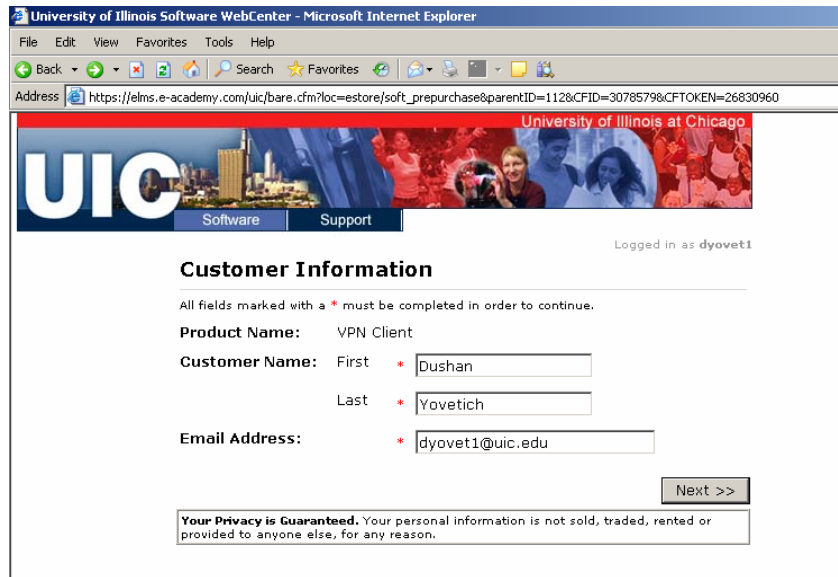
University of Illinois Software WebCenter - Microsoft Internet Explorer

File Edit View Favorites Tools Help

Back Search Favorites

Address https://elms.e-academy.com/uic/bare.cfm?loc=estore/soft_prepurchase&parentID=112&CFID=3078579&CFTOKEN=26830960

University of Illinois at Chicago

UIC

Software Support

Logged in as dyovet1

Customer Information

All fields marked with a * must be completed in order to continue.

Product Name: VPN Client

Customer Name: First * Dushan

Last * Yovetich

Email Address: * dyovet1@uic.edu

Next >>

Your Privacy is Guaranteed. Your personal information is not sold, traded, rented or provided to anyone else, for any reason.